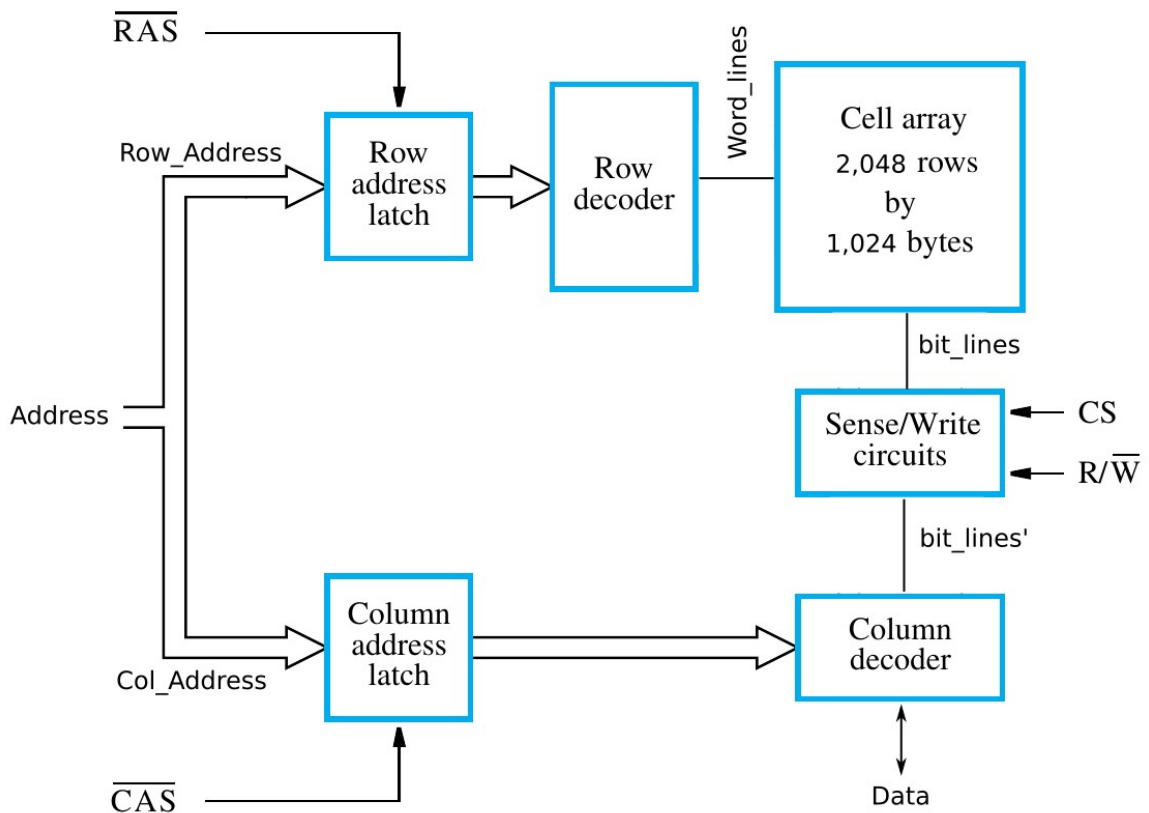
$\overline{RAS}$

Row_Address

Row address latch

Row decoder

Word_lines

Cell array 2,048 rows by 1,024 bytes

bit_lines

Address

Sense/Write circuits

CS

R/$\overline{W}$

bit_lines'

Column address latch

Column decoder

Col_Address

$\overline{CAS}$

Data